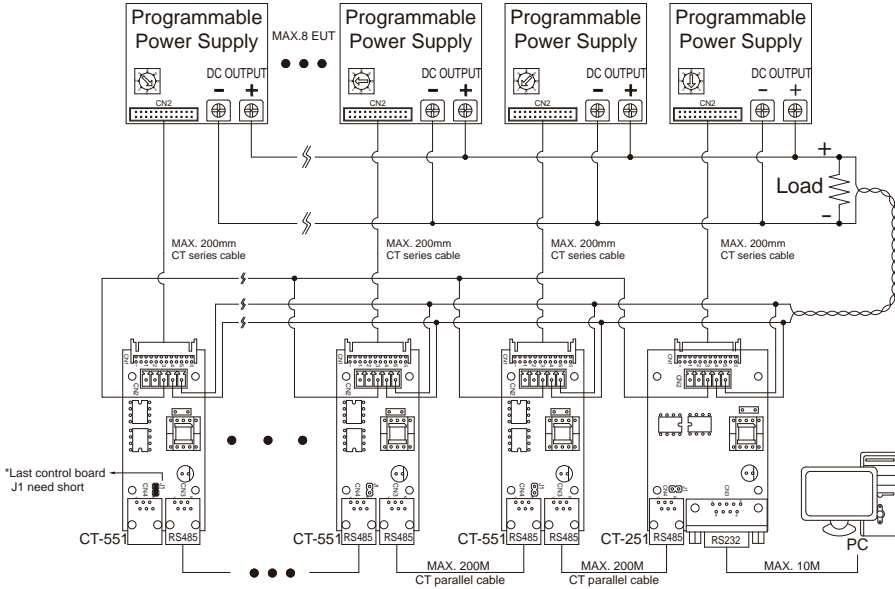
Programmable Power Supply

MAX.8 EUT

Programmable Power Supply

Programmable Power Supply

Programmable Power Supply

DC OUTPUT
−
+

CN2

DC OUTPUT
−
+

CN2

DC OUTPUT
−
+

CN2

DC OUTPUT
−
+

CN2

+
Load
−

MAX. 200mm
CT series cable

MAX. 200mm
CT series cable

MAX. 200mm
CT series cable

MAX. 200mm
CT series cable

*Last control board J1 need short

CT-551

RS485

CT-551

RS485

RS485

CT-551

RS485

RS485

CT-251

RS485

RS232

PC

MAX. 200M
CT parallel cable

MAX. 200M
CT parallel cable

MAX. 10M